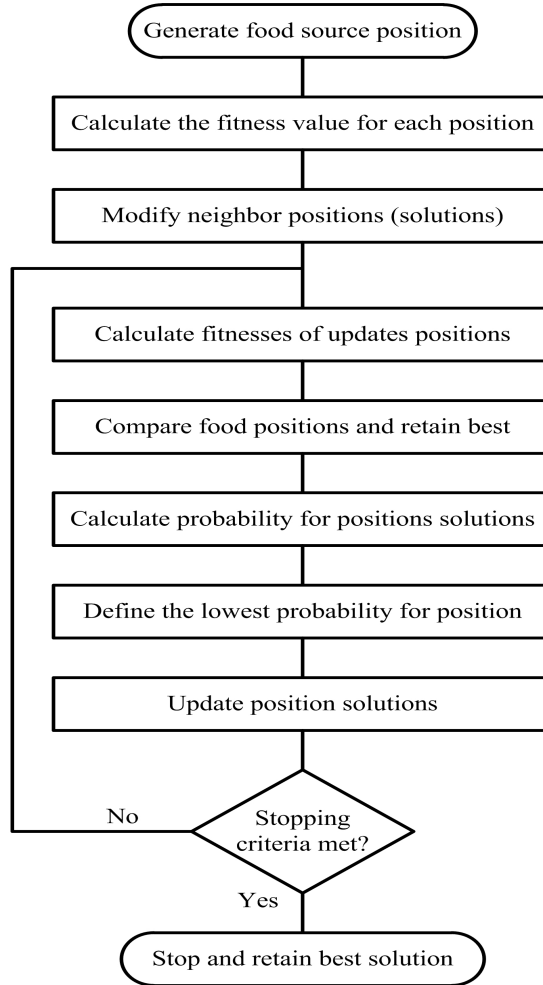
Generate food source position

Calculate the fitness value for each position

Modify neighbor positions (solutions)

Calculate fitnesses of updates positions

Compare food positions and retain best

Calculate probability for positions solutions

Define the lowest probability for position

Update position solutions

No

Stopping criteria met?

Yes

Stop and retain best solution